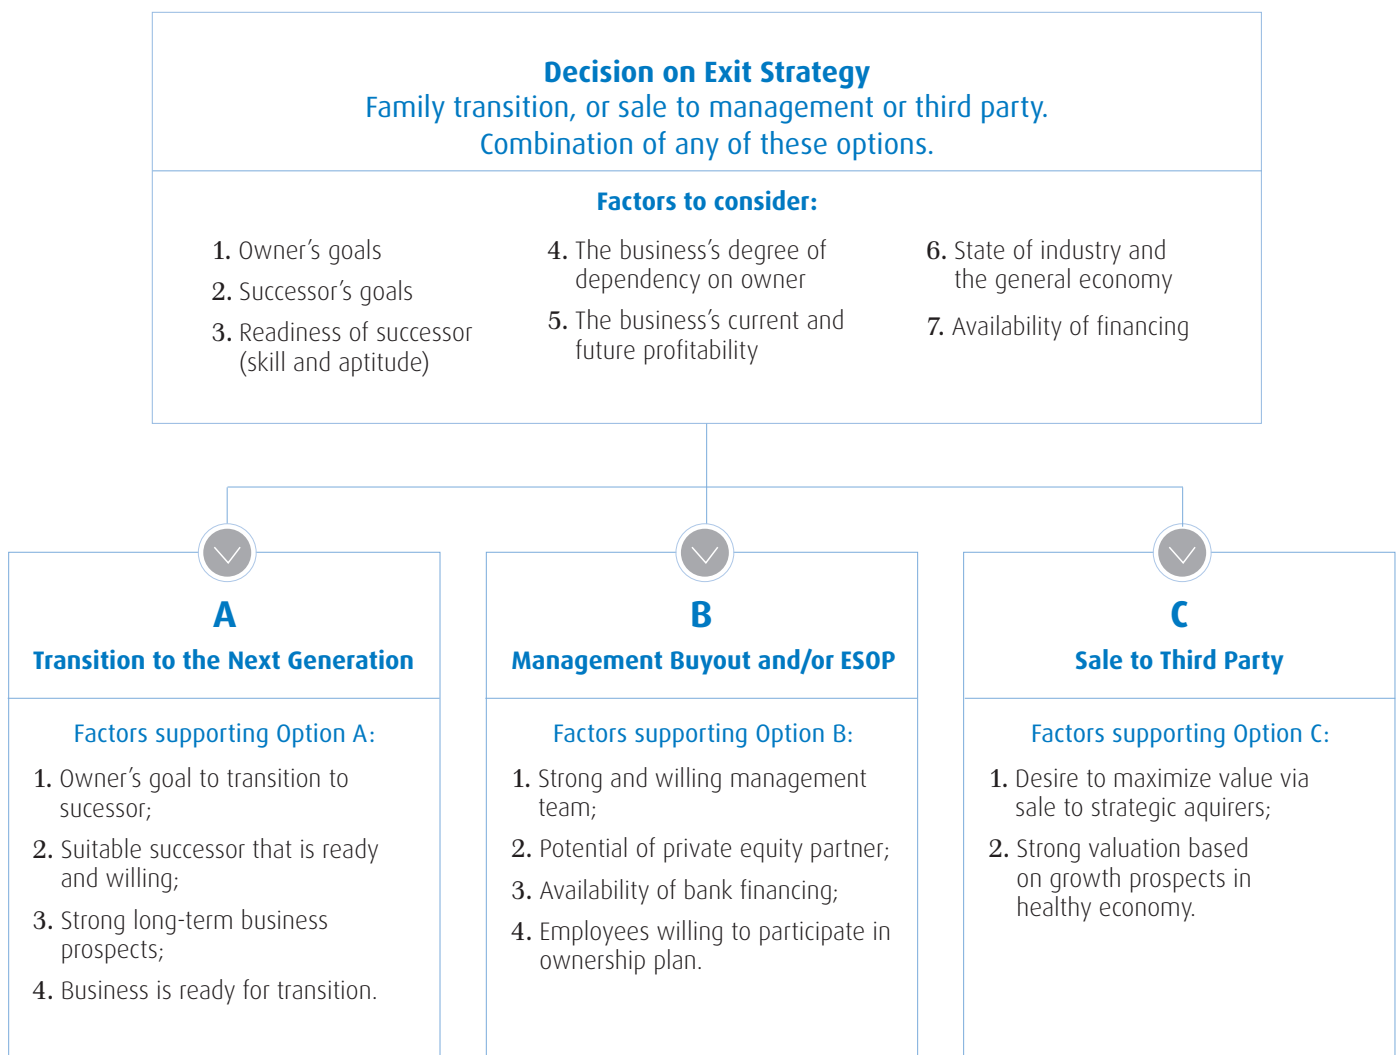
Decision on Exit Strategy
Family transition, or sale to management or third party.
Combination of any of these options.

Factors to consider:

1. Owner's goals
2. Successor's goals
3. Readiness of successor (skill and aptitude)

4. The business's degree of dependency on owner
5. The business's current and future profitability

6. State of industry and the general economy
7. Availability of financing

A
Transition to the Next Generation

Factors supporting Option A:
1. Owner's goal to transition to sucessor;
2. Suitable successor that is ready and willing;
3. Strong long-term business prospects;
4. Business is ready for transition.

B
Management Buyout and/or ESOP

Factors supporting Option B:
1. Strong and willing management team;
2. Potential of private equity partner;
3. Availability of bank financing;
4. Employees willing to participate in ownership plan.

C
Sale to Third Party

Factors supporting Option C:
1. Desire to maximize value via sale to strategic aquirers;
2. Strong valuation based on growth prospects in healthy economy.